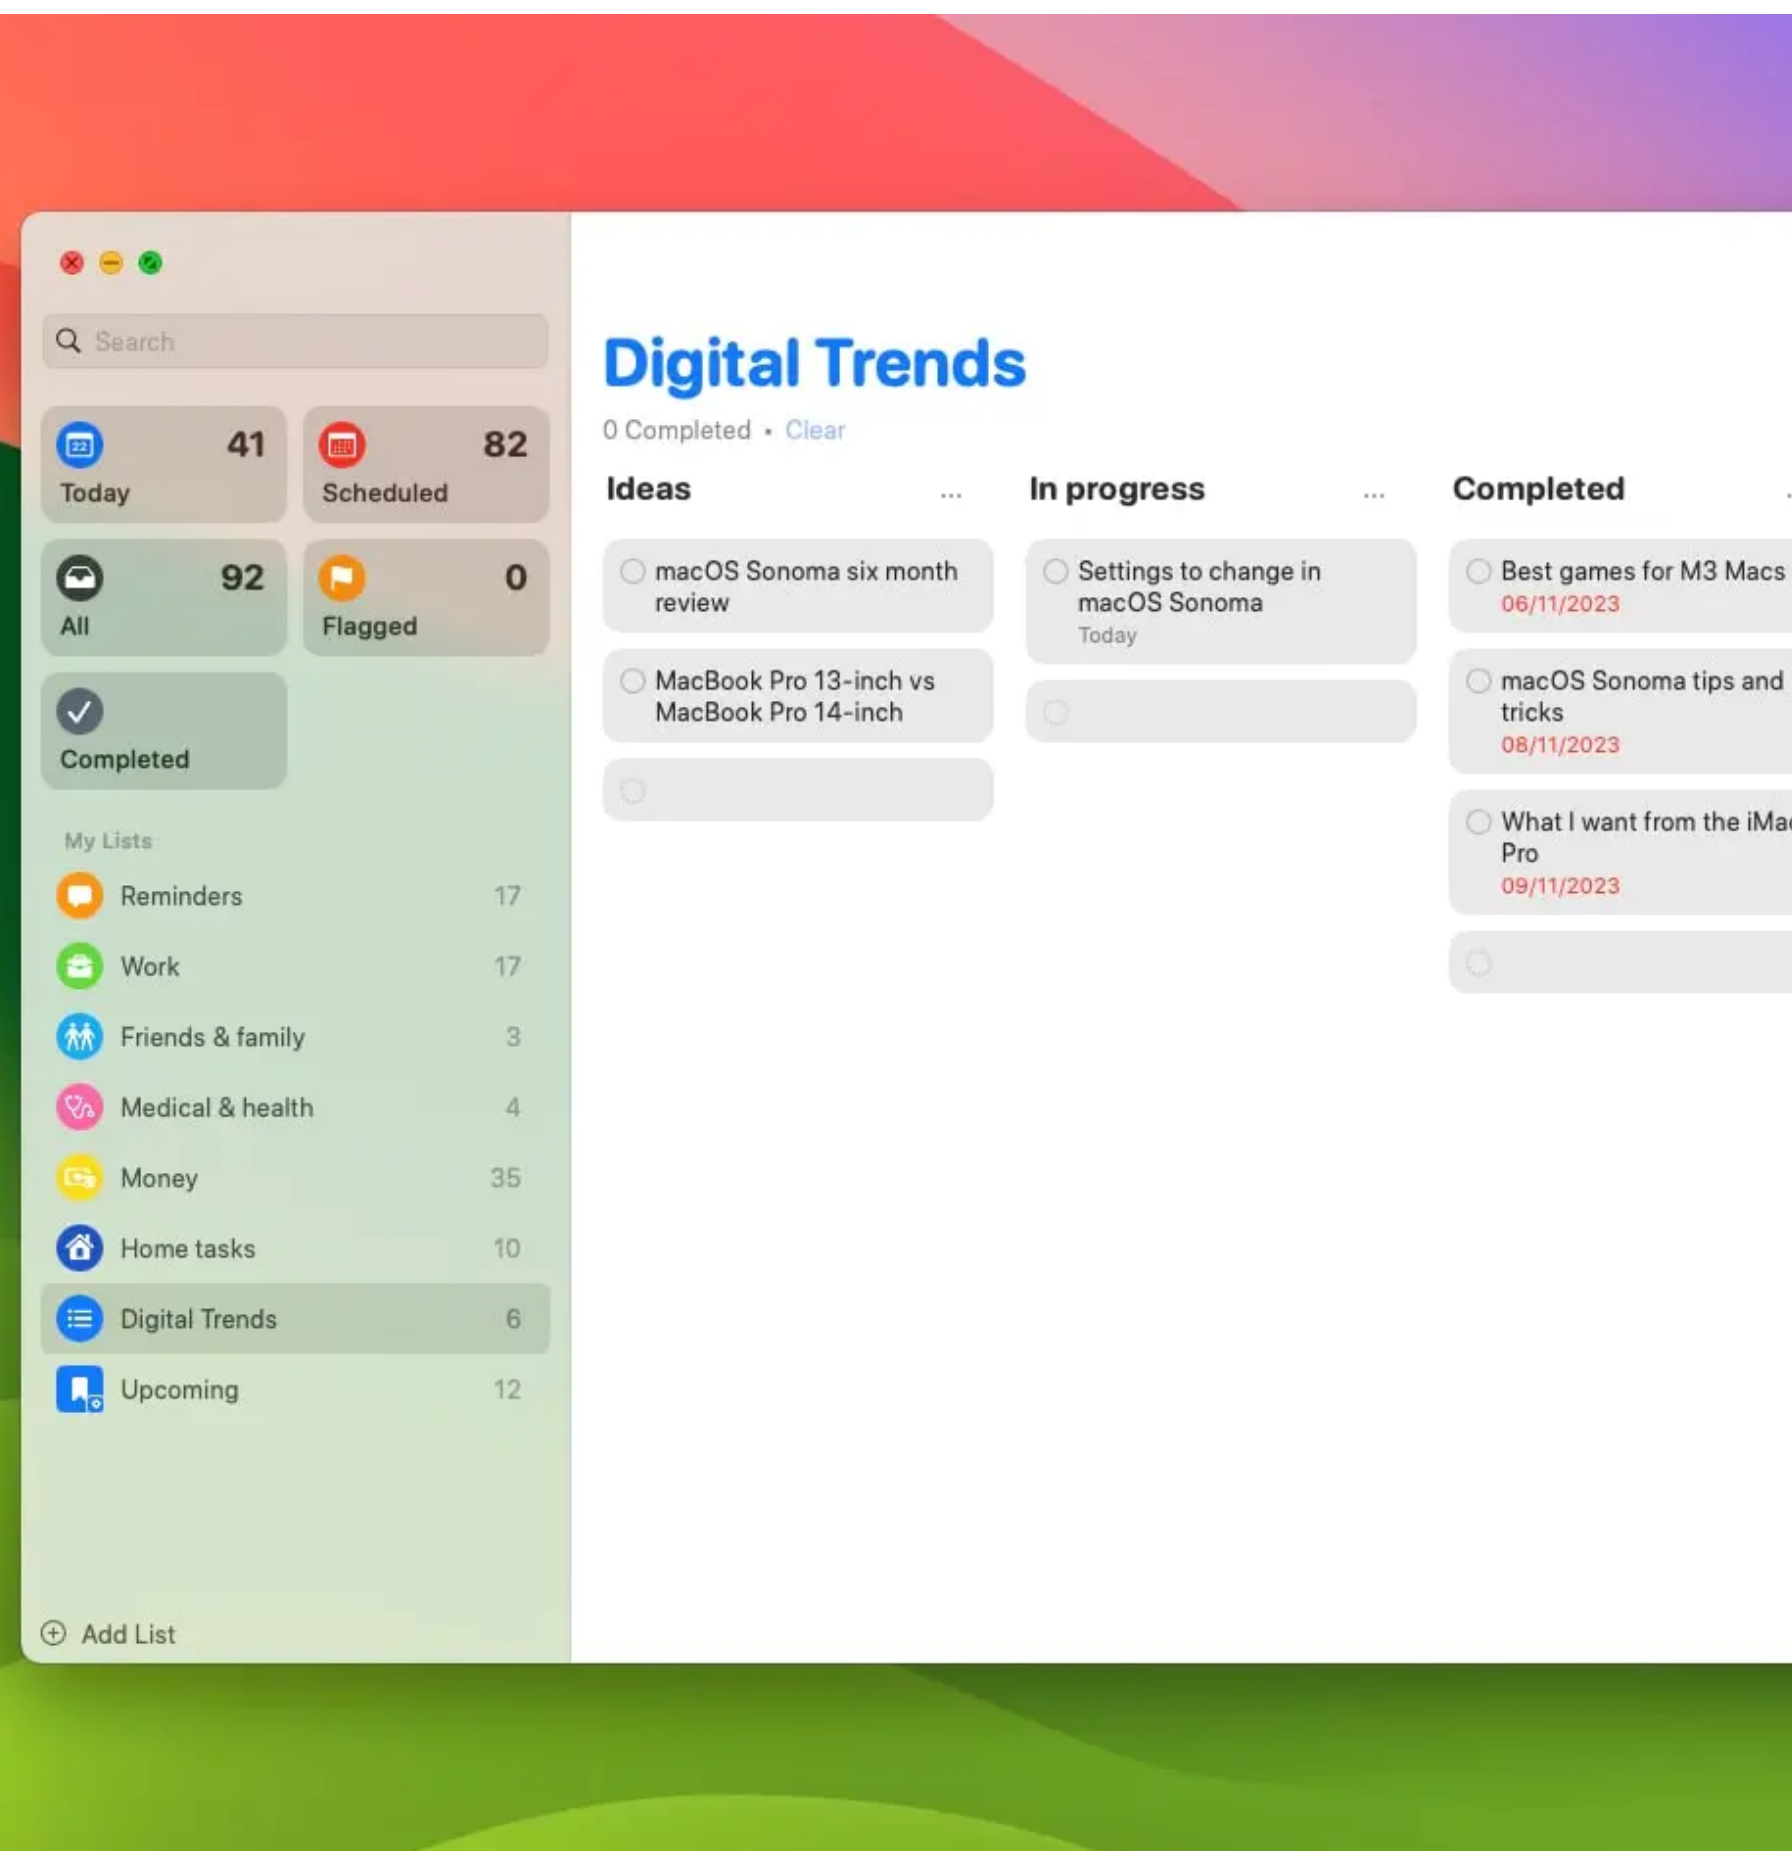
Search

41
Today

82
Scheduled

92
All

0
Flagged

Completed

My Lists

Reminders 17

Work 17

Friends & family 3

Medical & health 4

Money 35

Home tasks 10

Digital Trends 6

Upcoming 12

Add List

Digital Trends

0 Completed • Clear

Ideas ...

macOS Sonoma six month review

MacBook Pro 13-inch vs MacBook Pro 14-inch

In progress ...

Settings to change in macOS Sonoma
Today

Completed

Best games for M3 Macs
06/11/2023

macOS Sonoma tips and tricks
08/11/2023

What I want from the iMa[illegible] Pro
09/11/2023